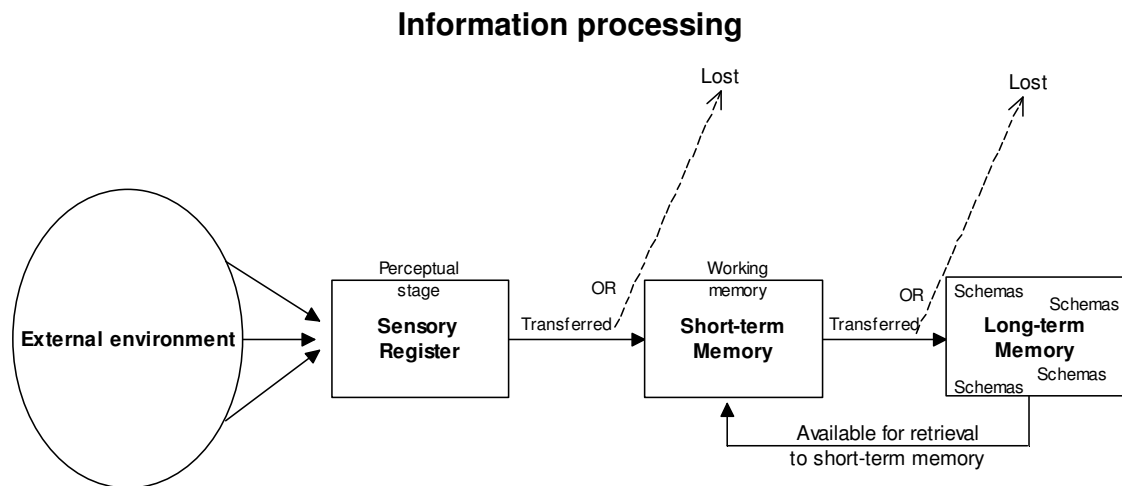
Information processing

Lost

Lost

External environment

Perceptual stage

Sensory Register

OR

Transferred

Working memory

Short-term Memory

OR

Transferred

Schemas

Schemas

Long-term Memory

Schemas

Schemas

Available for retrieval to short-term memory